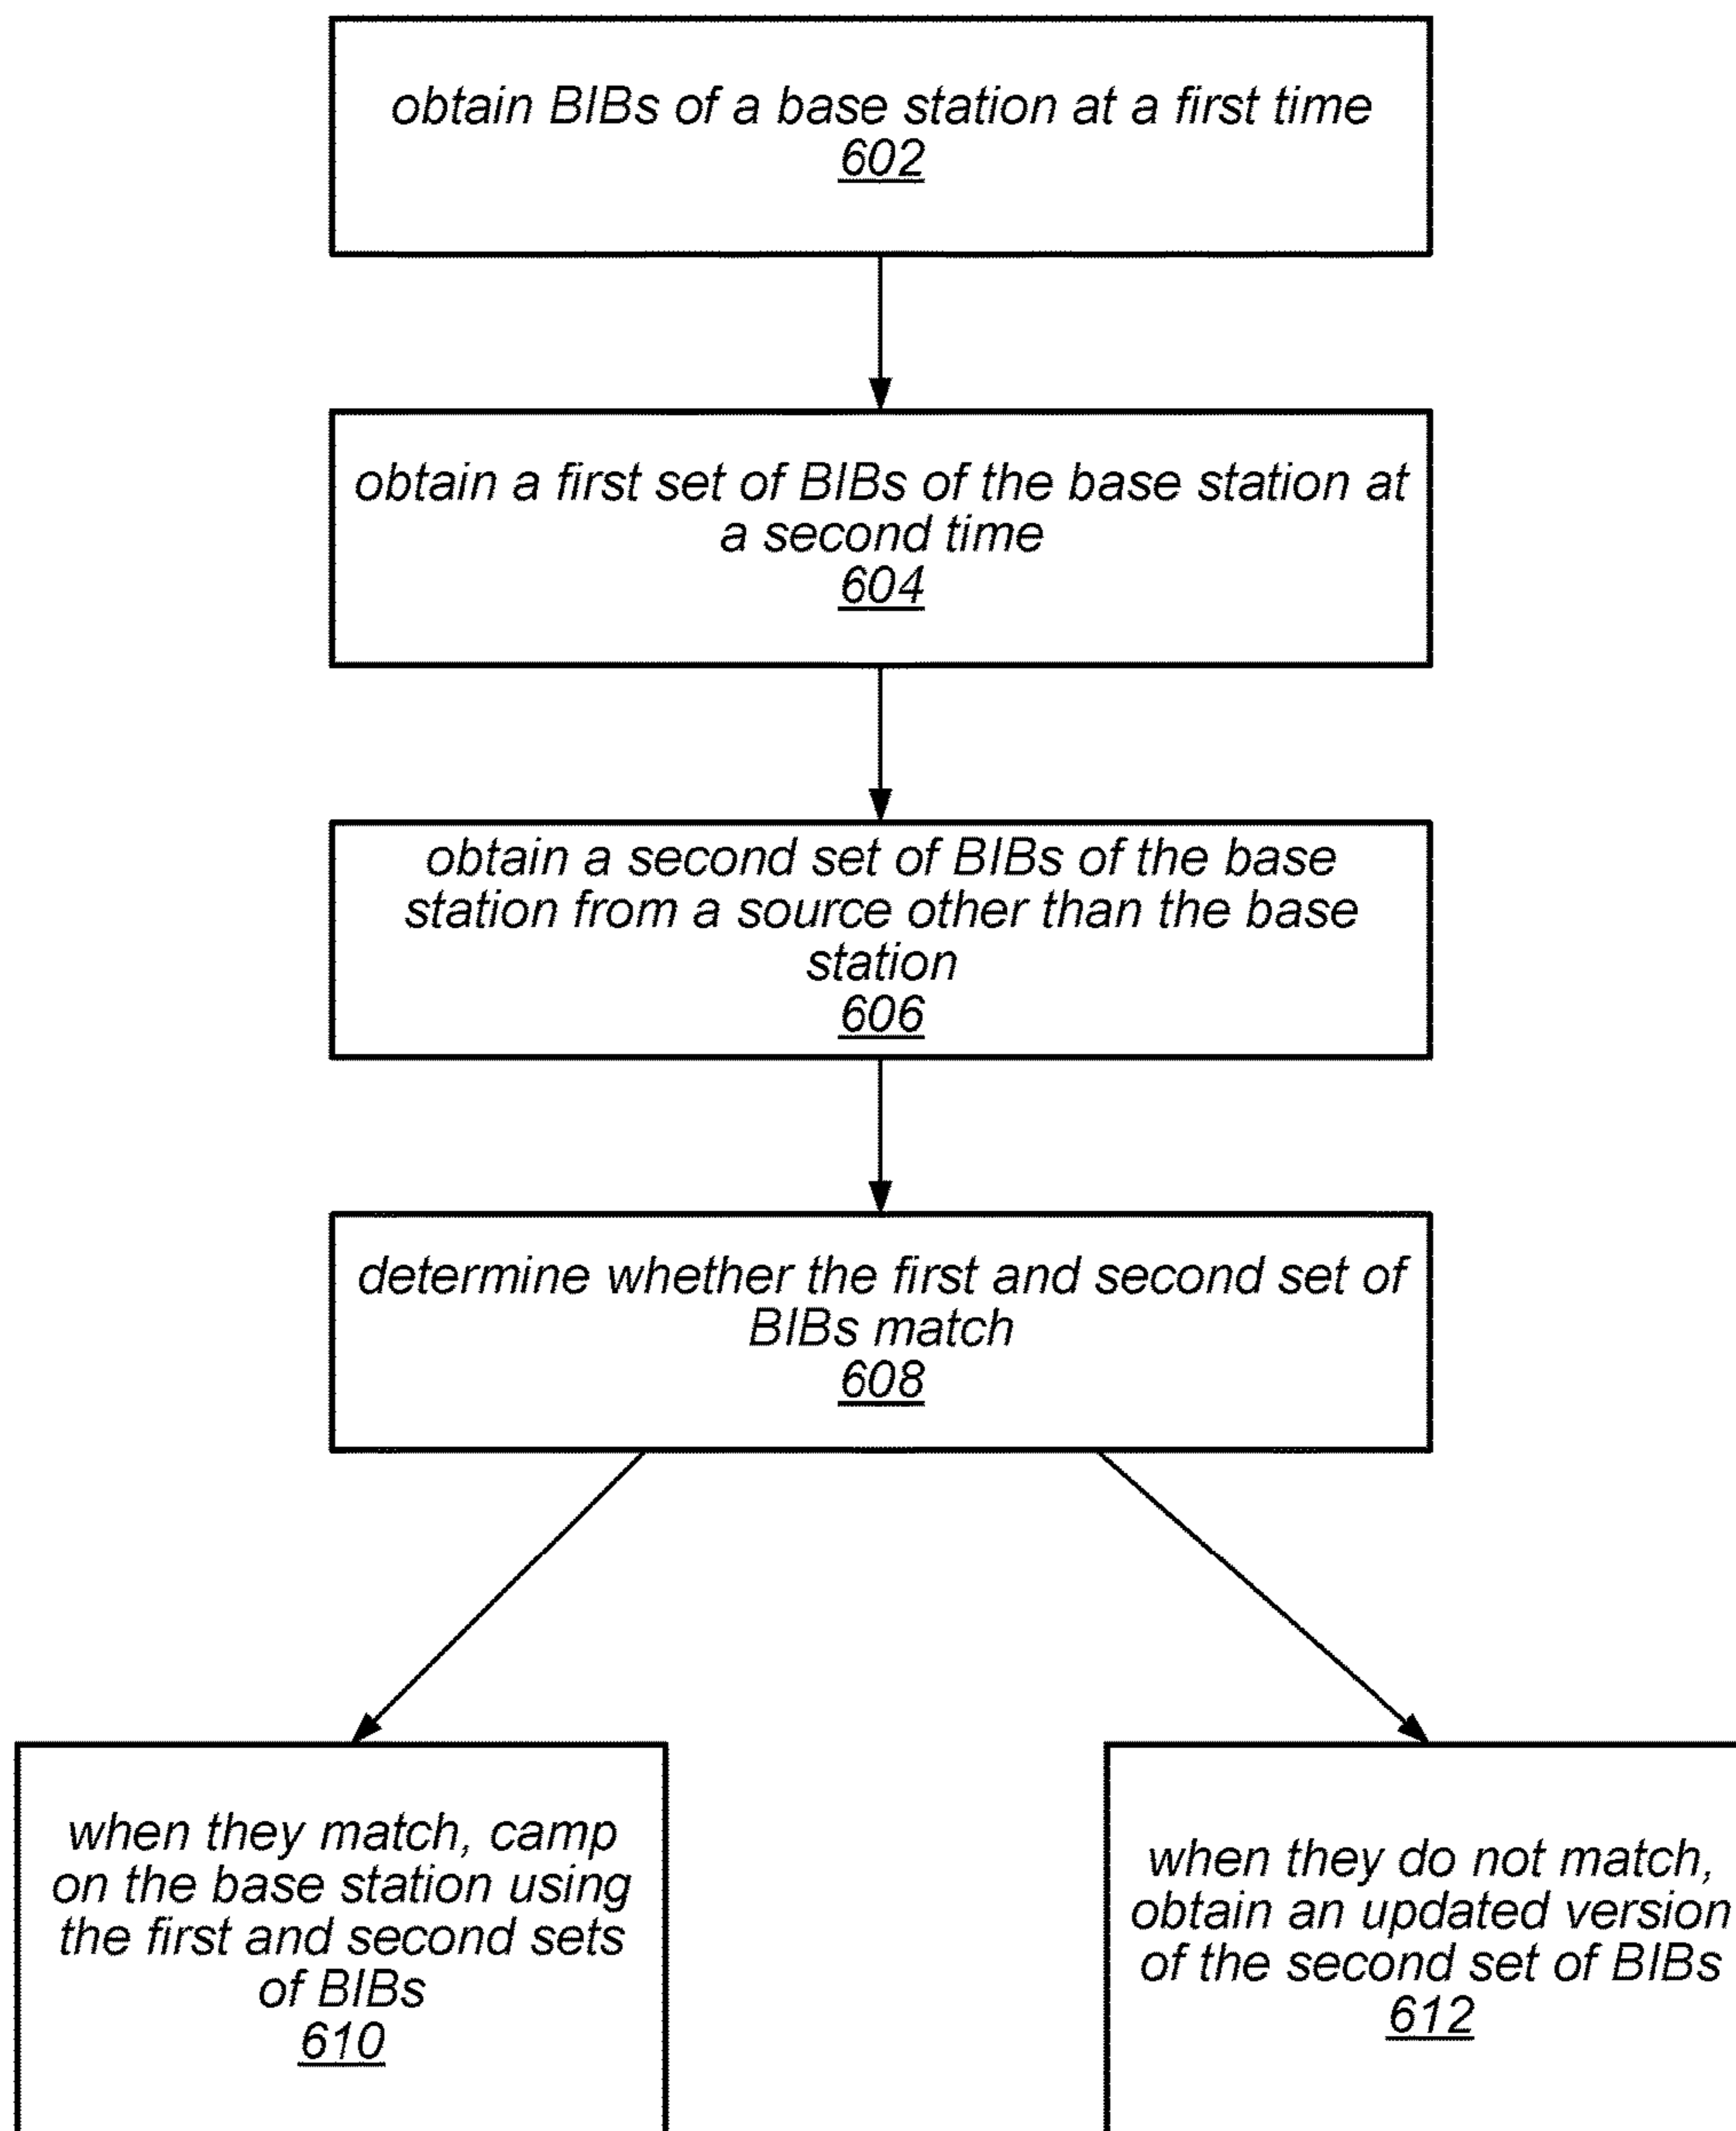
obtain BIBs of a base station at a first time
602

obtain a first set of BIBs of the base station at a second time
604

obtain a second set of BIBs of the base station from a source other than the base station
606

determine whether the first and second set of BIBs match
608

when they match, camp on the base station using the first and second sets of BIBs
610

when they do not match, obtain an updated version of the second set of BIBs
612